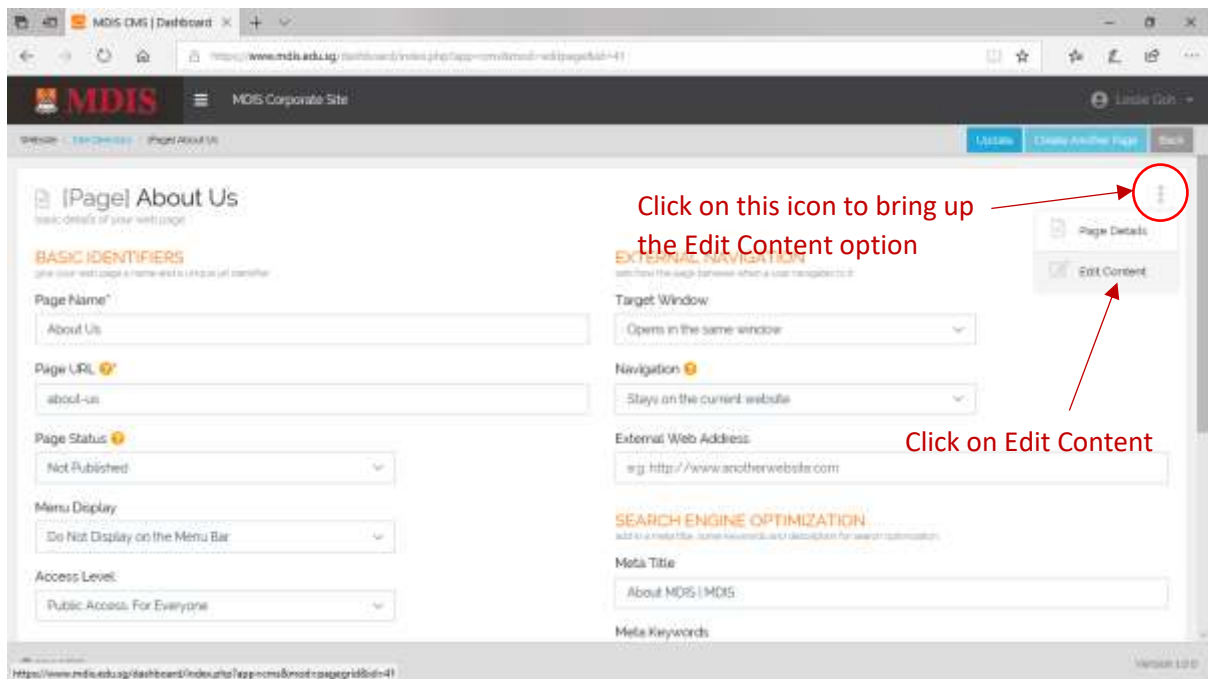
MDIS CMS | Dashboard

https://www.mdis.edu.sg/dashboard/index.php?app=cms&mod=editpage&id=41

MDIS

MDIS Corporate Site

Leslie Goh

Website / Site Directory / [Page] About Us

Update Create Another Page Back

[Page] About Us
basic details of your web page

Click on this icon to bring up the Edit Content option

Page Details

Edit Content

BASIC IDENTIFIERS
give your web page a name and a unique url identifier

Page Name*

About Us

Page URL*

about-us

Page Status

Not Published

Menu Display

Do Not Display on the Menu Bar

Access Level

Public Access. For Everyone

EXTERNAL NAVIGATION
sets how the page behaves when a user navigates to it

Target Window

Opens in the same window

Navigation

Stays on the current website

External Web Address

e.g. http://www.anotherwebsite.com

Click on Edit Content

SEARCH ENGINE OPTIMIZATION
add in a meta title, some keywords and description for search optimization

Meta Title

About MDIS | MDIS

Meta Keywords

https://www.mdis.edu.sg/dashboard/index.php?app=cms&mod=pagegrid&id=41

Version 1.0.0